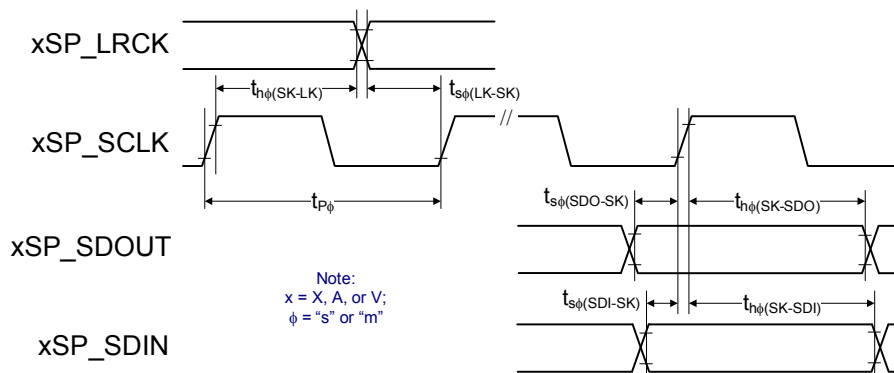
xSP_LRCK

$t_{h\phi(SK-LK)}$

$t_{s\phi(LK-SK)}$

xSP_SCLK

//

$t_{P\phi}$

$t_{s\phi(SDO-SK)}$

$t_{h\phi(SK-SDO)}$

xSP_SDOUT

Note:
x = X, A, or V;
$\phi$ = "s" or "m"

$t_{s\phi(SDI-SK)}$

$t_{h\phi(SK-SDI)}$

xSP_SDIN